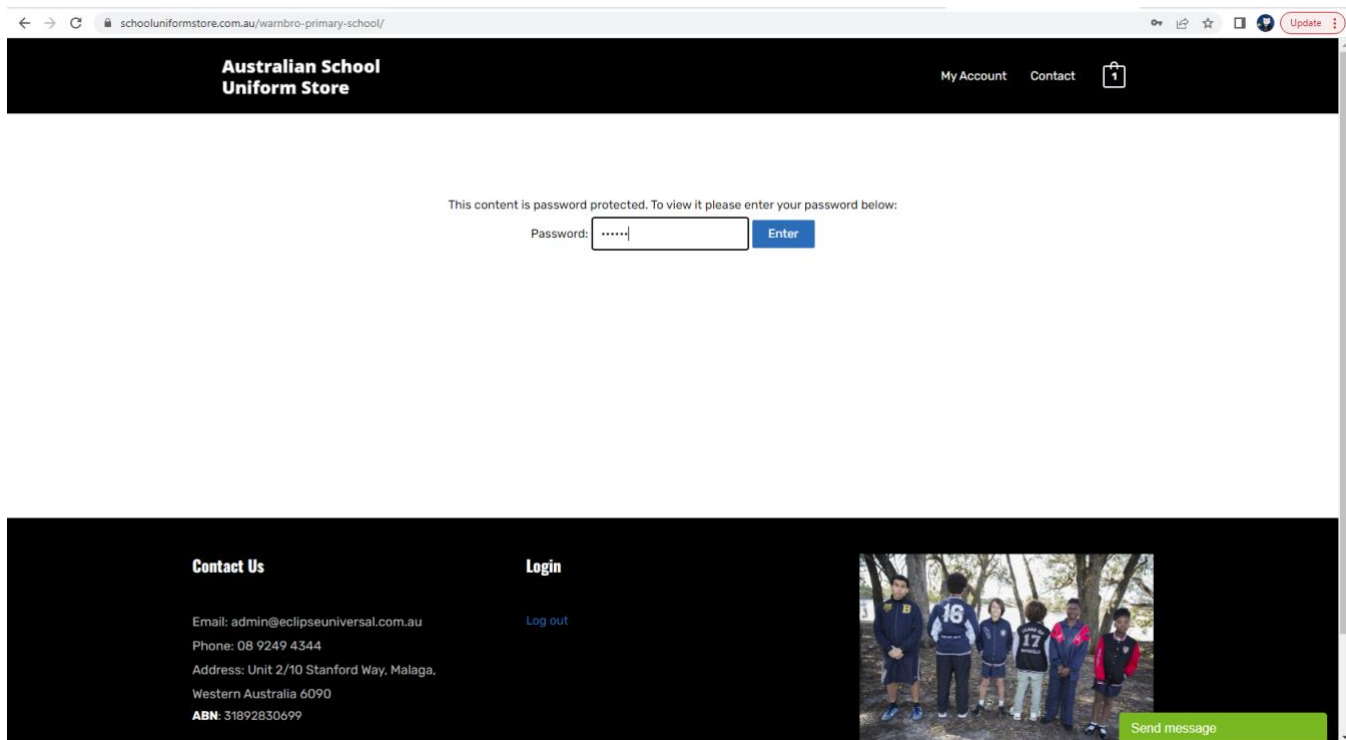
schooluniformstore.com.au/warnbro-primary-school/

Update

Australian School Uniform Store

My Account Contact 1

This content is password protected. To view it please enter your password below:

Password: •••••• Enter

Contact Us

Email: admin@eclipseuniversal.com.au
Phone: 08 9249 4344
Address: Unit 2/10 Stanford Way, Malaga, Western Australia 6090
**ABN**: 31892830699

Login

Log out

B 16 17

Send message